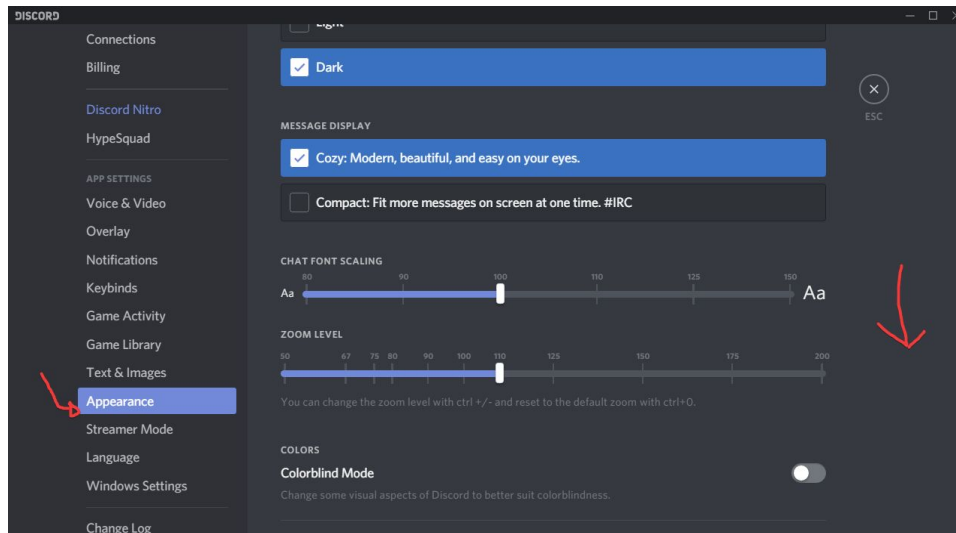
DISCORD

Connections
Billing
Discord Nitro
HypeSquad
APP SETTINGS
Voice & Video
Overlay
Notifications
Keybinds
Game Activity
Game Library
Text & Images
Appearance
Streamer Mode
Language
Windows Settings
Change Log

Light
Dark

ESC

MESSAGE DISPLAY
Cozy: Modern, beautiful, and easy on your eyes.
Compact: Fit more messages on screen at one time. #IRC

CHAT FONT SCALING
80 90 100 110 125 150
Aa Aa

ZOOM LEVEL
50 67 75 80 90 100 110 125 150 175 200
You can change the zoom level with ctrl +/- and reset to the default zoom with ctrl+0.

COLORS
Colorblind Mode
Change some visual aspects of Discord to better suit colorblindness.